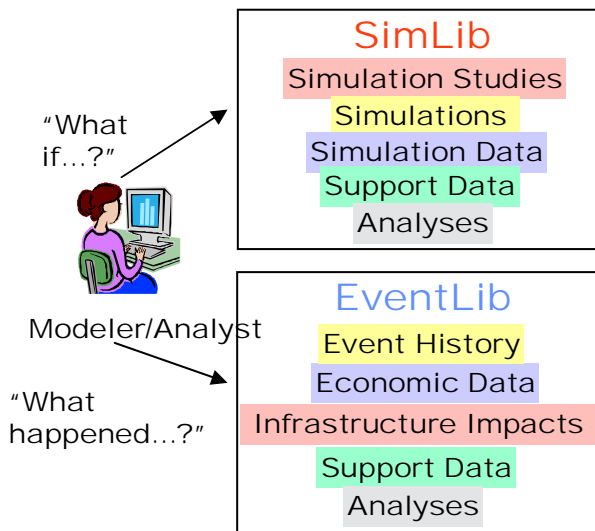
"What if…?"

SimLib
Simulation Studies
Simulations
Simulation Data
Support Data
Analyses

Modeler/Analyst

"What happened…?"

EventLib
Event History
Economic Data
Infrastructure Impacts
Support Data
Analyses